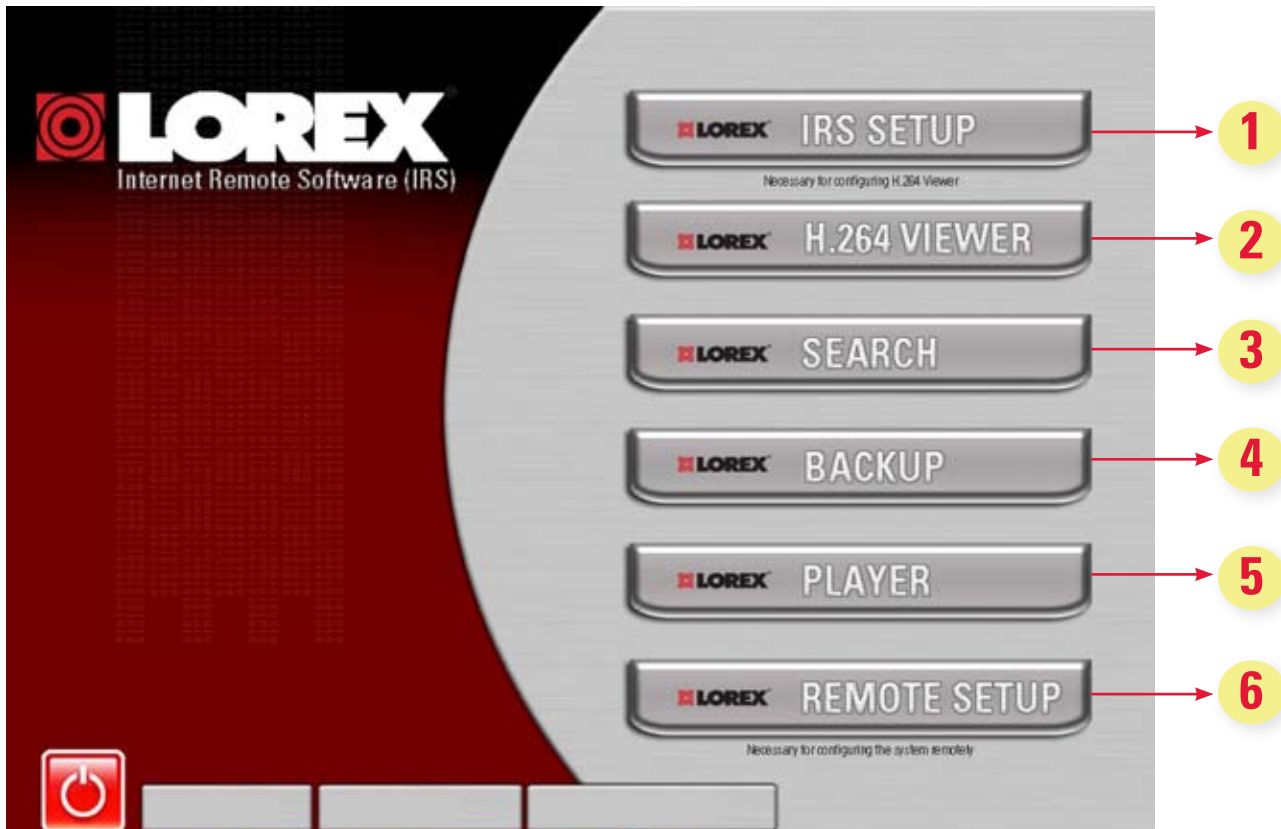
LOREX
Internet Remote Software (IRS)

LOREX IRS SETUP
Necessary for configuring H.264 Viewer
1

LOREX H.264 VIEWER
2

LOREX SEARCH
3

LOREX BACKUP
4

LOREX PLAYER
5

LOREX REMOTE SETUP
Necessary for configuring the system remotely
6